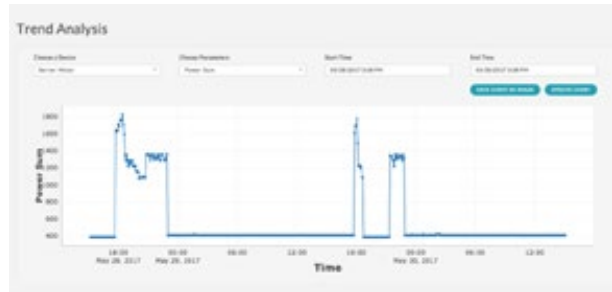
Trend Analysis

Choose a Device
Server Rack
Choose Parameter
Power Sum
Start Time
05/28/2017 3:00 PM
End Time
05/30/2017 3:00 PM

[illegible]
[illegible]

1800
1600
1400
1200
1000
800
600
400
Power Sum

18:00
May 28, 2017
00:00
May 29, 2017
06:00
12:00
18:00
00:00
May 30, 2017
06:00
12:00
Time